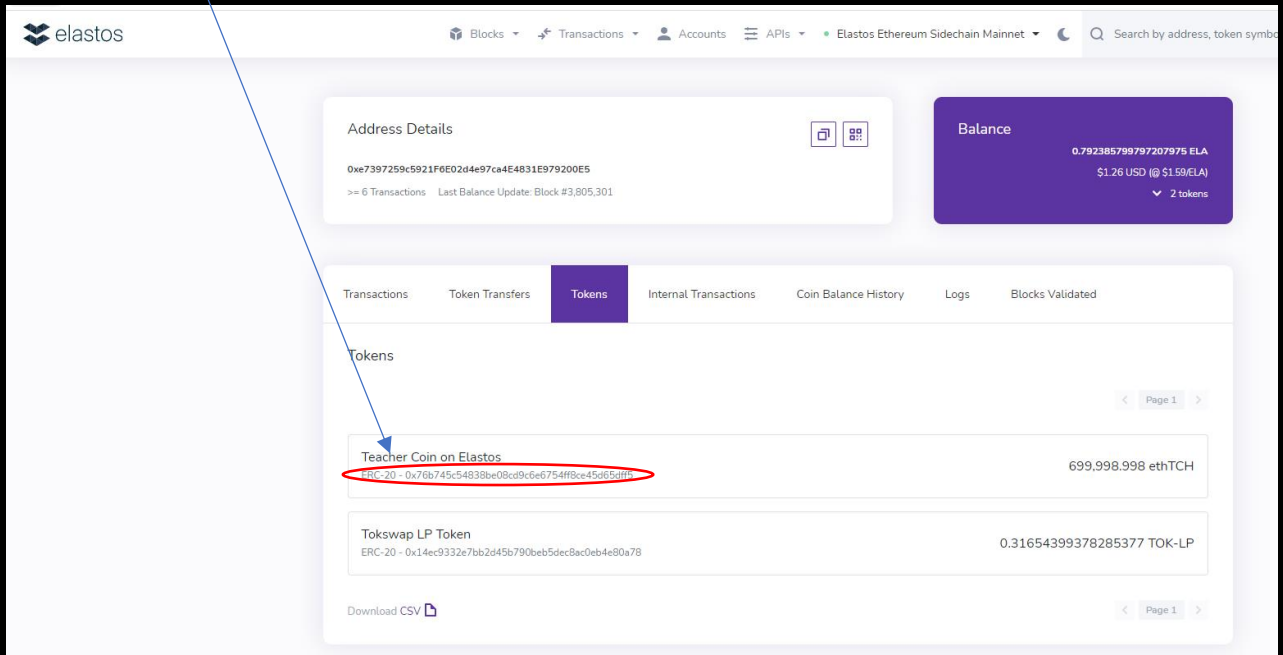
elastos

Blocks Transactions Accounts APIs Elastos Ethereum Sidechain Mainnet Search by address, token symbo

Address Details

0xe7397259c5921F6E02d4e97ca4E4831E979200E5

>= 6 Transactions Last Balance Update: Block #3,805,301

Balance

0.792385799797207975 ELA

$1.26 USD (@ $1.59/ELA)

2 tokens

Transactions Token Transfers Tokens Internal Transactions Coin Balance History Logs Blocks Validated

Tokens

Page 1

Teacher Coin on Elastos
ERC-20 - 0x76b745c54838be08cd9c6e6754ff8ce45d65dff5

699,998.998 ethTCH

Tokswap LP Token
ERC-20 - 0x14ec9332e7bb2d45b790beb5dec8ac0eb4e80a78

0.31654399378285377 TOK-LP

Download CSV

Page 1